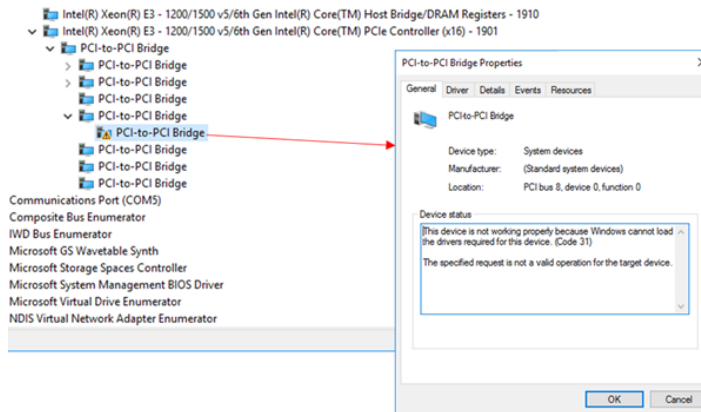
Intel(R) Xeon(R) E3 - 1200/1500 v5/6th Gen Intel(R) Core(TM) Host Bridge/DRAM Registers - 1910
Intel(R) Xeon(R) E3 - 1200/1500 v5/6th Gen Intel(R) Core(TM) PCIe Controller (x16) - 1901
PCI-to-PCI Bridge
PCI-to-PCI Bridge
PCI-to-PCI Bridge
PCI-to-PCI Bridge
PCI-to-PCI Bridge
PCI-to-PCI Bridge
PCI-to-PCI Bridge
PCI-to-PCI Bridge
PCI-to-PCI Bridge
Communications Port (COM5)
Composite Bus Enumerator
IWD Bus Enumerator
Microsoft GS Wavetable Synth
Microsoft Storage Spaces Controller
Microsoft System Management BIOS Driver
Microsoft Virtual Drive Enumerator
NDIS Virtual Network Adapter Enumerator

PCI-to-PCI Bridge Properties
General Driver Details Events Resources
PCI-to-PCI Bridge
Device type: System devices
Manufacturer: (Standard system devices)
Location: PCI bus 8, device 0, function 0
Device status
This device is not working properly because Windows cannot load the drivers required for this device. (Code 31)

The specified request is not a valid operation for the target device.
OK
Cancel